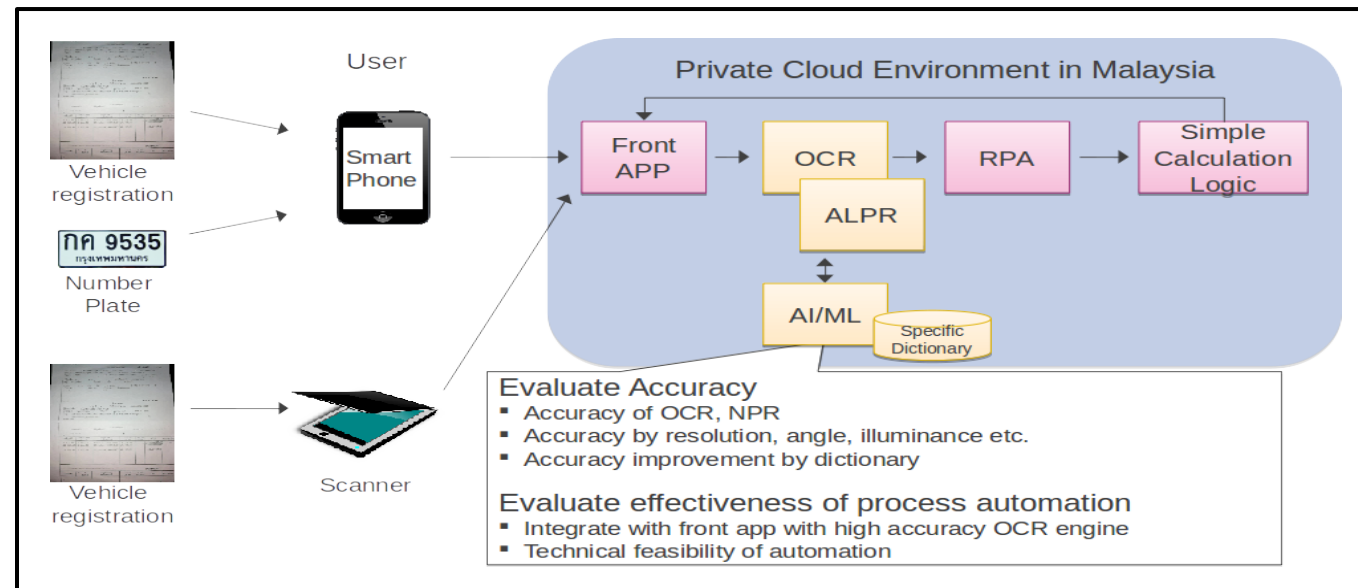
Vehicle registration

กค 9535
กรุงเทพมหานคร

Number Plate

Vehicle registration

User

Smart Phone

Scanner

Private Cloud Environment in Malaysia

Front APP

OCR

ALPR

RPA

Simple Calculation Logic

AI/ML

Specific Dictionary

Evaluate Accuracy
- Accuracy of OCR, NPR
- Accuracy by resolution, angle, illuminance etc.
- Accuracy improvement by dictionary

Evaluate effectiveness of process automation
- Integrate with front app with high accuracy OCR engine
- Technical feasibility of automation